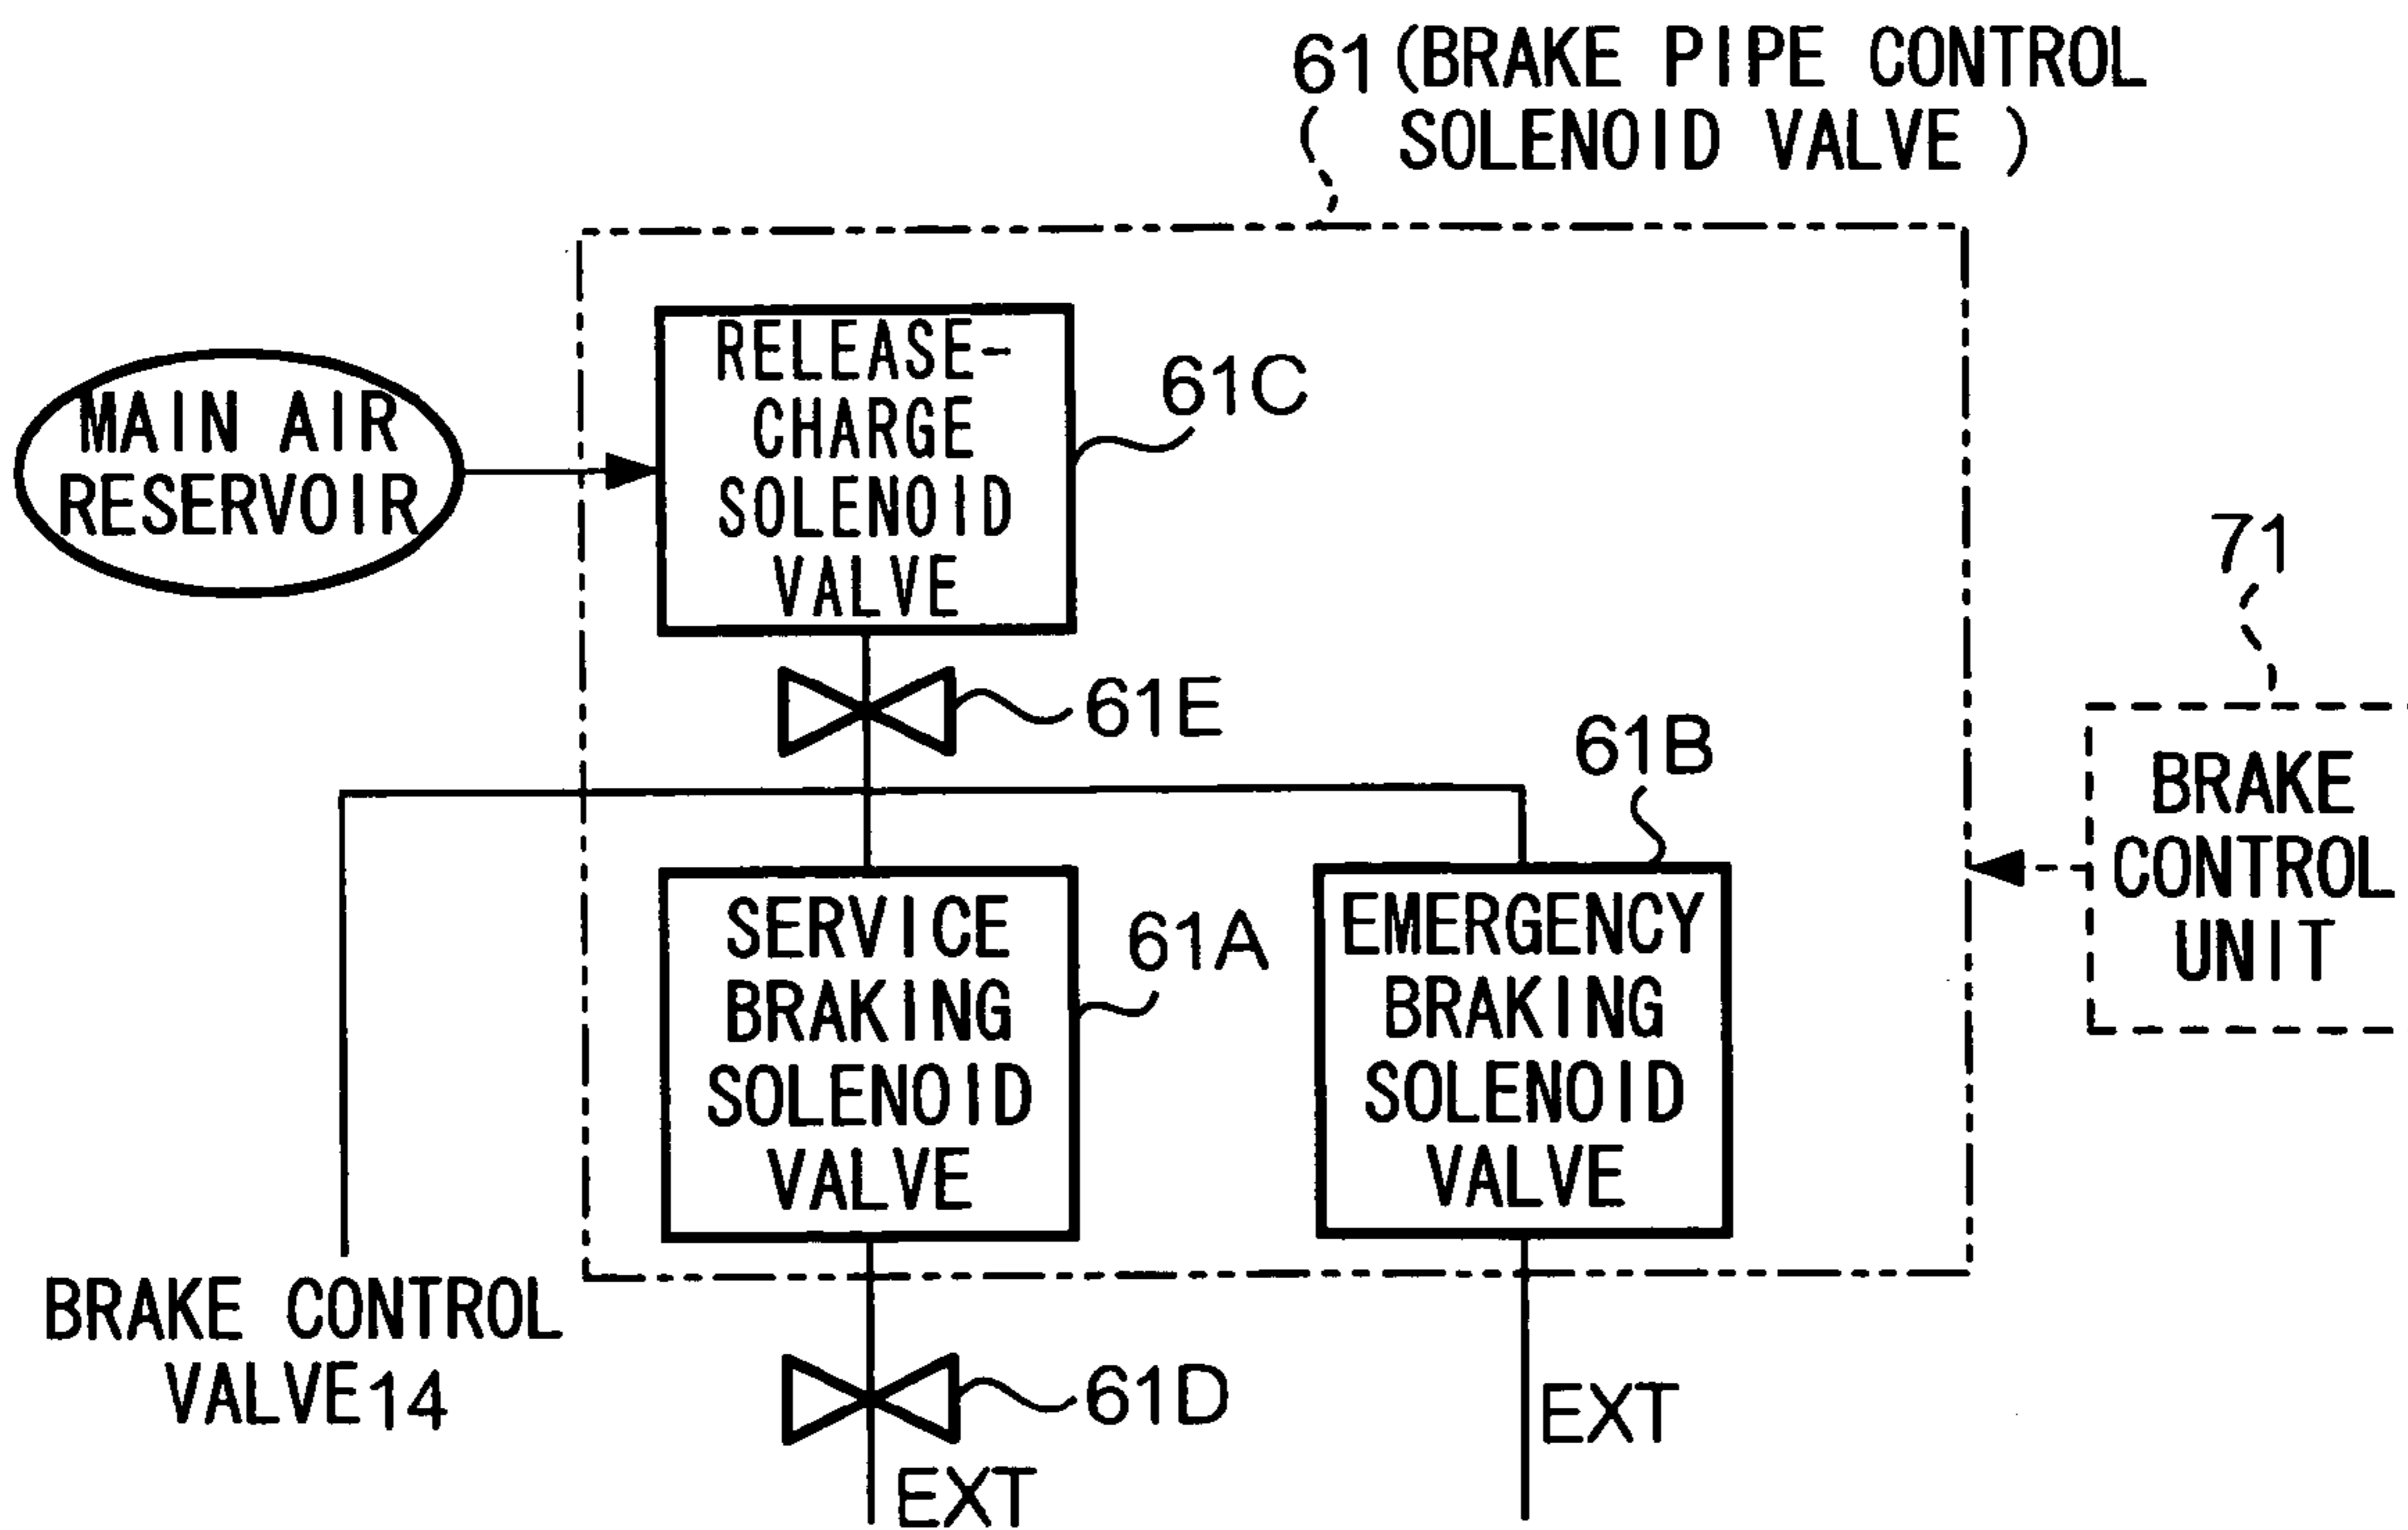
61 (BRAKE PIPE CONTROL SOLENOID VALVE )

MAIN AIR RESERVOIR

RELEASE-CHARGE SOLENOID VALVE

61C

61E

61B

71

BRAKE CONTROL UNIT

SERVICE BRAKING SOLENOID VALVE

61A

EMERGENCY BRAKING SOLENOID VALVE

BRAKE CONTROL VALVE14

61D

EXT

EXT